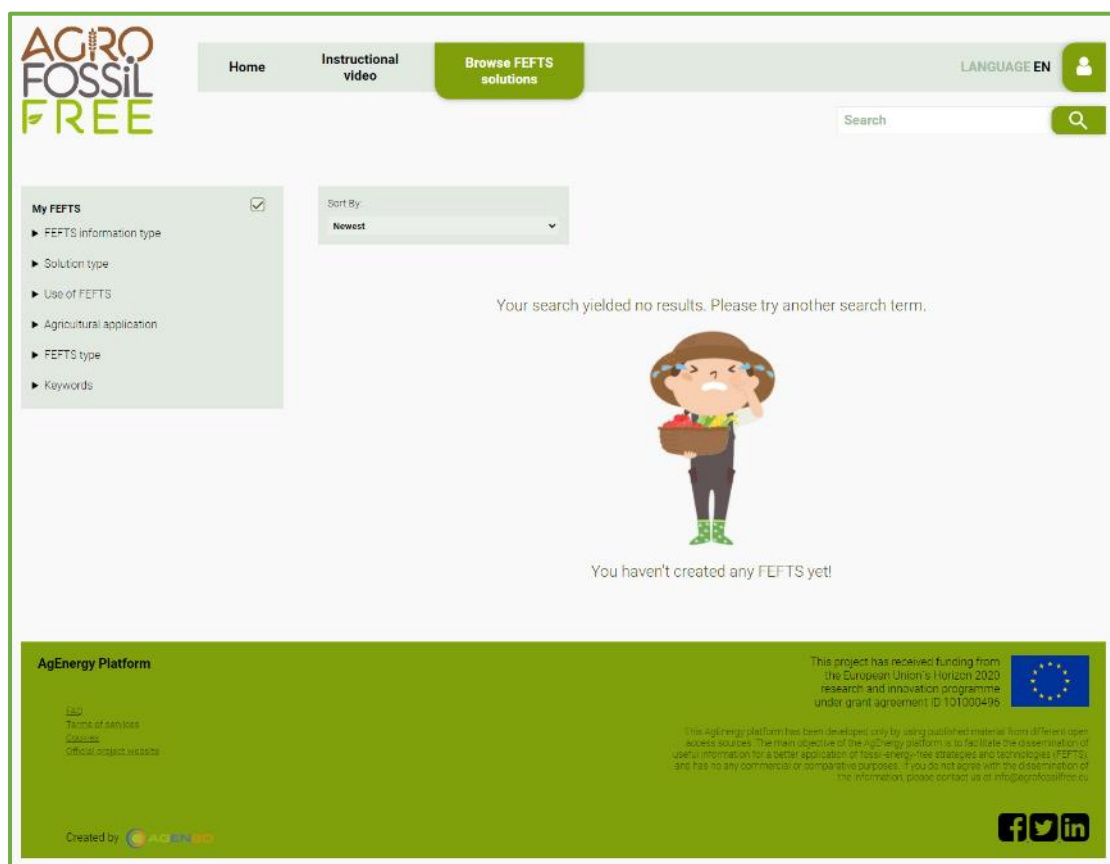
AGRO FOSSIL FREE

Home
Instructional video
Browse FEFTS solutions

LANGUAGE EN

Search

My FEFTS
▶ FEFTS information type
▶ Solution type
▶ Use of FEFTS
▶ Agricultural application
▶ FEFTS type
▶ Keywords

Sort By
Newest

Your search yielded no results. Please try another search term.

You haven't created any FEFTS yet!

AgEnergy Platform

FAQ
Terms of services
Cookies
Official project website

This project has received funding from the European Union's Horizon 2020 research and innovation programme under grant agreement ID 101000496

This AgEnergy platform has been developed only by using published material from different open access sources. The main objective of the AgEnergy platform is to facilitate the dissemination of useful information for a better application of fossil-energy-free strategies and technologies (FEFTS) and has no any commercial or comparative purposes. If you do not agree with the dissemination of the information, please contact us at info@agrofossilfree.eu

Created by AGENSO